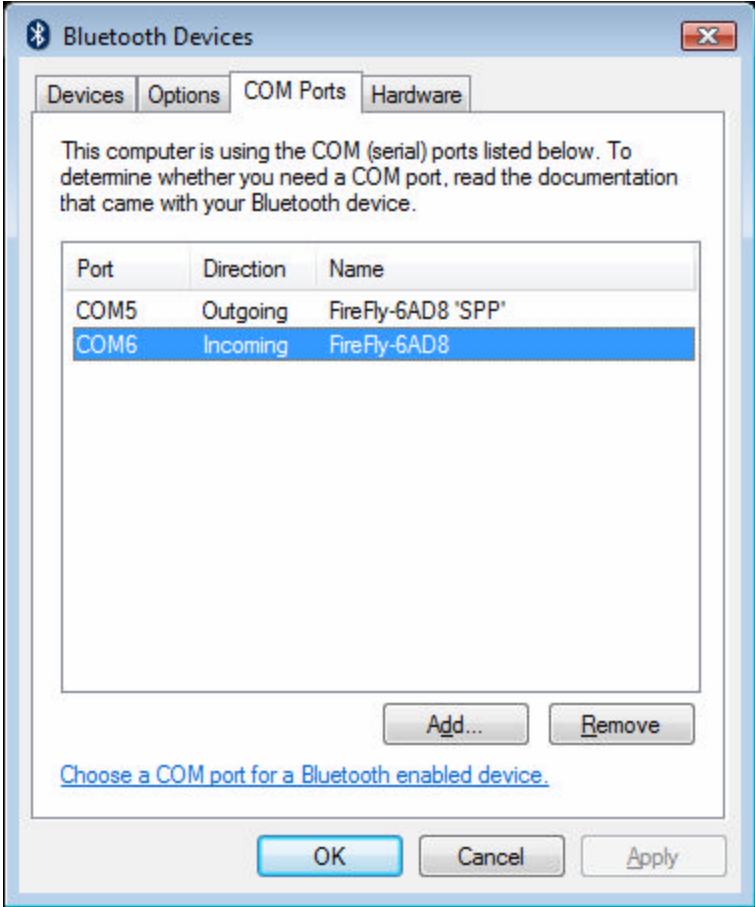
Bluetooth Devices

Devices | Options | COM Ports | Hardware

This computer is using the COM (serial) ports listed below. To determine whether you need a COM port, read the documentation that came with your Bluetooth device.

| Port | Direction | Name |
|---|---|---|
| COM5 | Outgoing | FireFly-6AD8 'SPP' |
| COM6 | Incoming | FireFly-6AD8 |

Add... Remove

Choose a COM port for a Bluetooth enabled device.

OK Cancel Apply